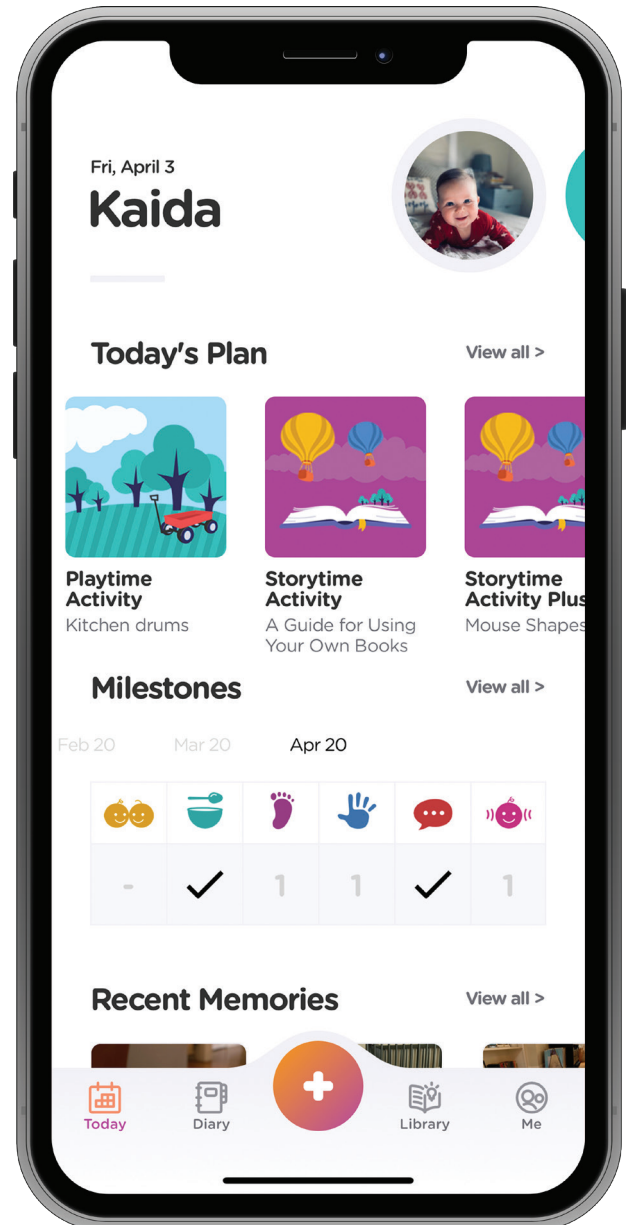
Fri, April 3

Kaida

Today's Plan

View all >

Playtime Activity
Kitchen drums

Storytime Activity
A Guide for Using Your Own Books

Storytime Activity Plus
Mouse Shapes

Milestones

View all >

Feb 20 Mar 20 Apr 20

| | | | | | |
|---|---|---|---|---|---|
| - | ✓ | 1 | 1 | ✓ | 1 |

Recent Memories

View all >

Today Diary Library Me